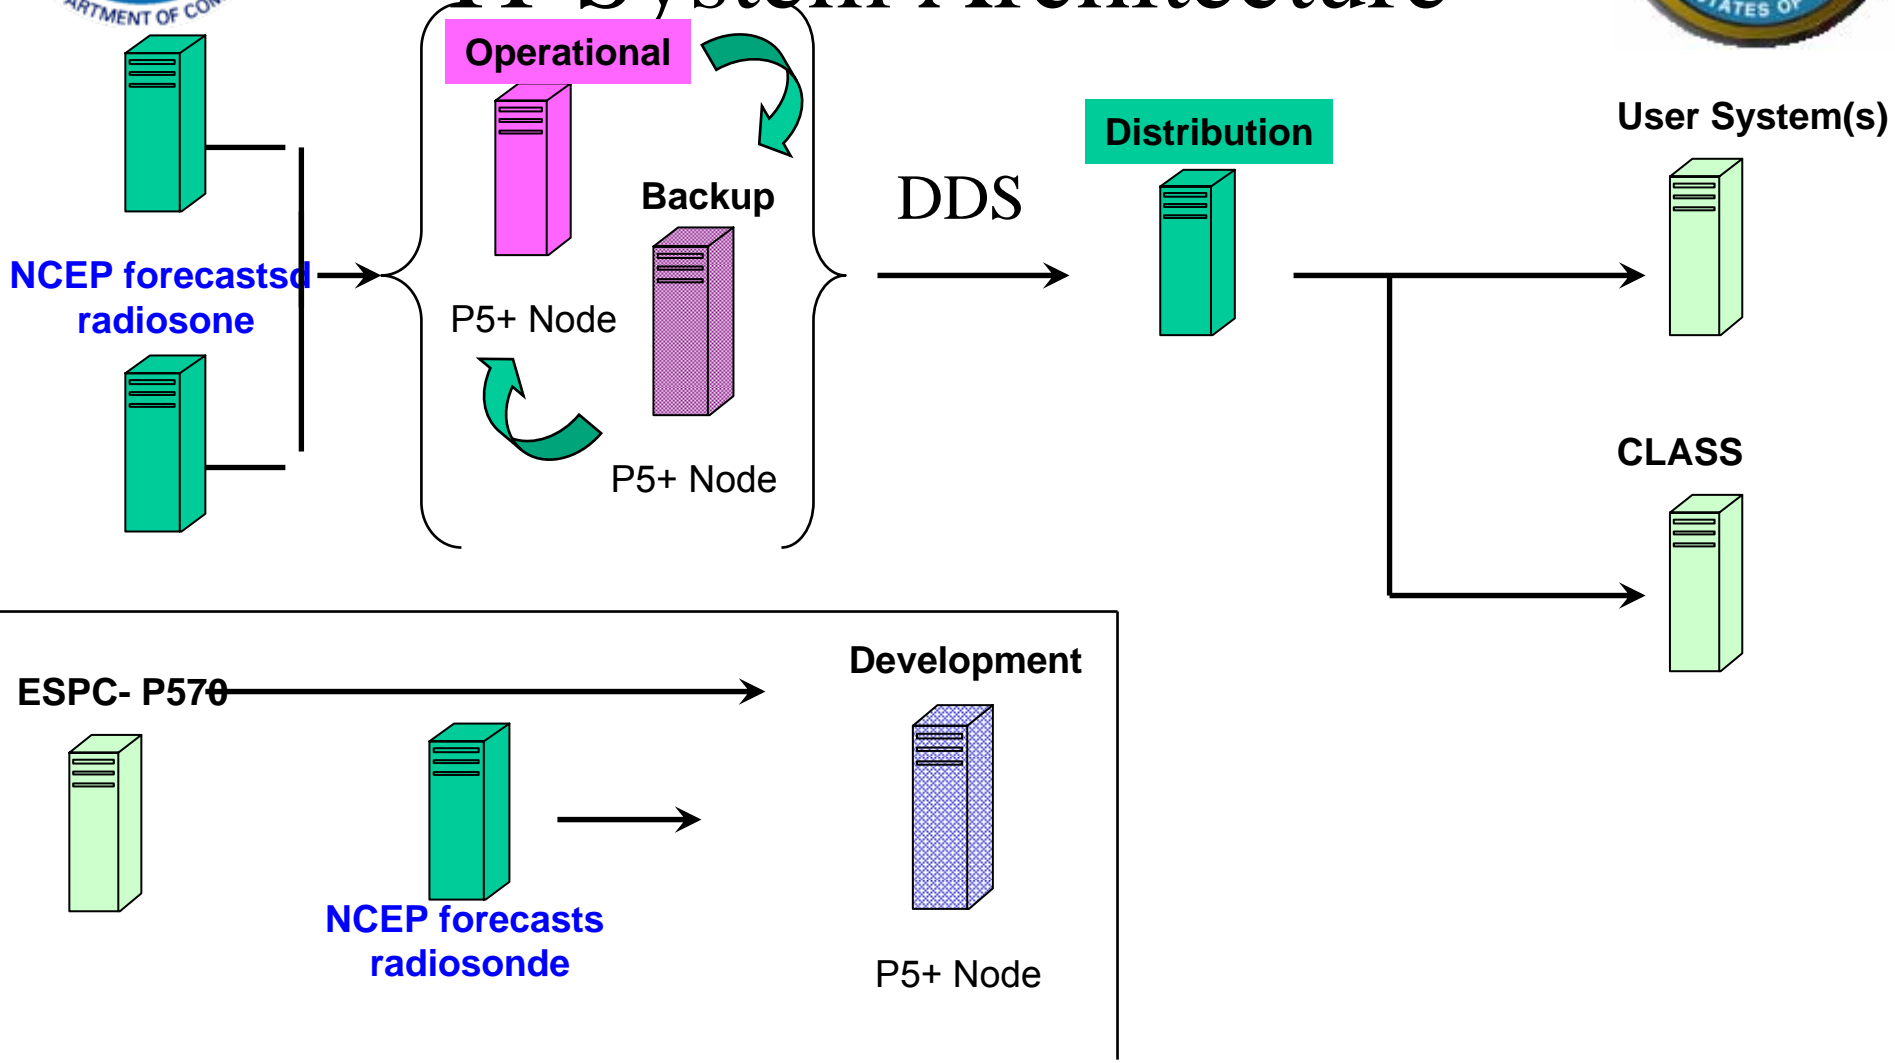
ARTMENT OF CO

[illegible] System Architecture

STATES OF

Operational

Backup

P5+ Node

P5+ Node

NCEP forecastsd radiosone

DDS

Distribution

User System(s)

CLASS

ESPC- P570

Development

NCEP forecasts radiosonde

P5+ Node